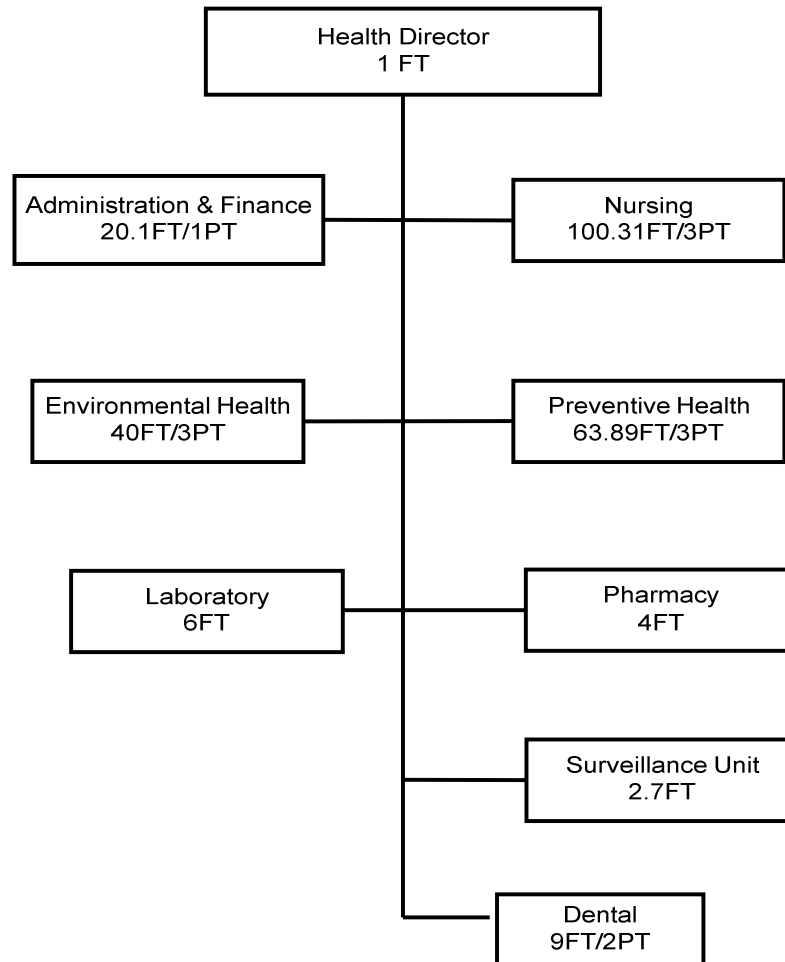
Health Director
1 FT

Administration & Finance
20.1FT/1PT

Nursing
100.31FT/3PT

Environmental Health
40FT/3PT

Preventive Health
63.89FT/3PT

Laboratory
6FT

Pharmacy
4FT

Surveillance Unit
2.7FT

Dental
9FT/2PT